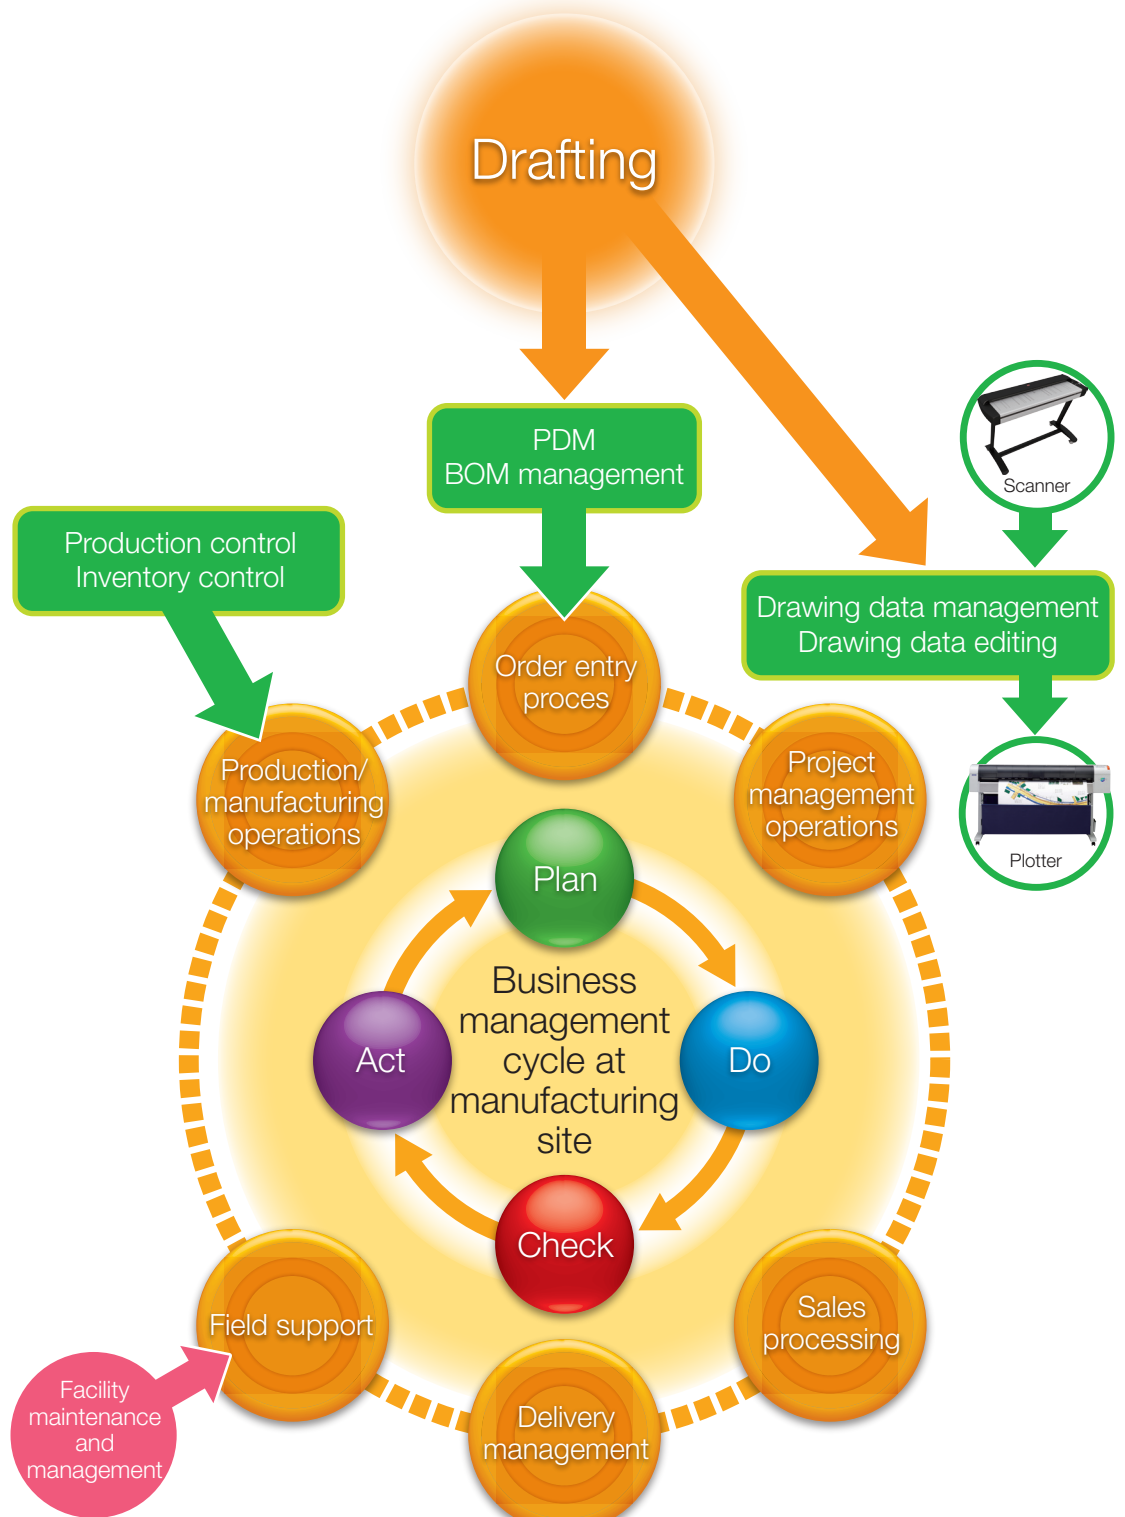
Drafting

PDM
BOM management

Production control
Inventory control

Scanner

Drawing data management
Drawing data editing

Plotter

Order entry proces

Production/ manufacturing operations

Project management operations

Plan

Business management cycle at manufacturing site

Act

Do

Check

Field support

Sales processing

Delivery management

Facility maintenance and management